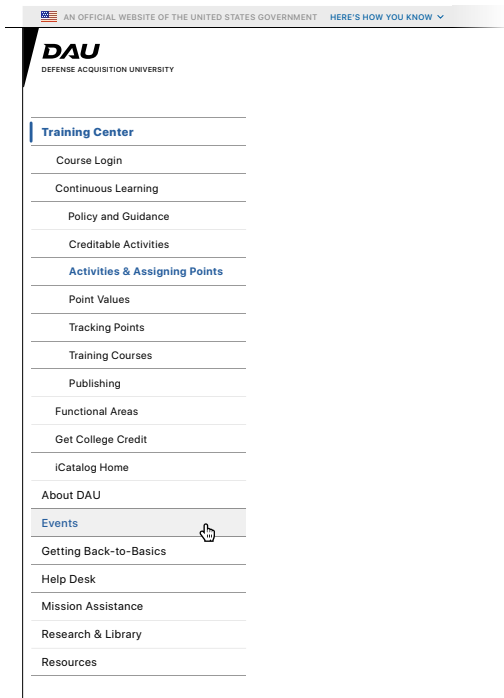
AN OFFICIAL WEBSITE OF THE UNITED STATES GOVERNMENT HERE'S HOW YOU KNOW

DAU
DEFENSE ACQUISITION UNIVERSITY

Training Center
Course Login
Continuous Learning
Policy and Guidance
Creditable Activities
Activities & Assigning Points
Point Values
Tracking Points
Training Courses
Publishing
Functional Areas
Get College Credit
iCatalog Home
About DAU
Events
Getting Back-to-Basics
Help Desk
Mission Assistance
Research & Library
Resources